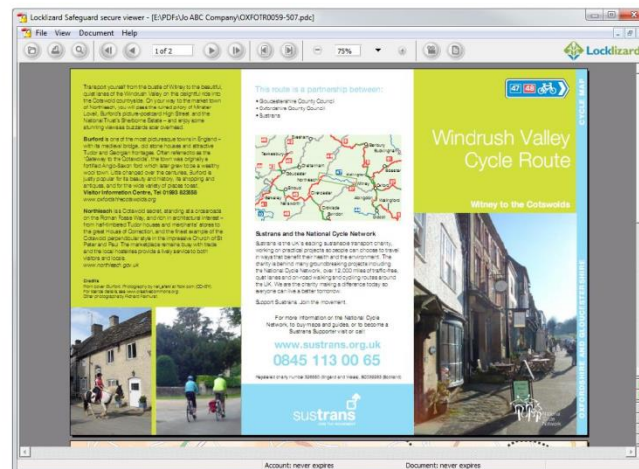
Locklizard Safeguard secure viewer - [E:\PDFs\Jo ABC Company\OXFOTR0059-507.pdc]

File View Document Help

1 of 2

75%

Locklizard

Transport yourself from the bustle of Witney to the beautiful, quiet lanes of the Windrush Valley on this delightful ride into the Cotswolds countryside. On your way to the market town of Northleach, you will pass the ruined priory of Minster Lovell, Burford's picture-postcard High Street and the National Trust's Sherborne Estate – and enjoy some stunning views as buzzards soar overhead.

Burford is one of the most picturesque towns in England – with its medieval bridge, old stone houses and attractive Tudor and Georgian frontages. Often referred to as the 'Gateway to the Cotswolds', the town was originally a fortified Anglo-Saxon ford which later grew to be a wealthy wool town. Little changed over the centuries, Burford is justly popular for its beauty and history, its shopping and antiques, and for the wide variety of places to eat. Visitor Information Centre, Tel: 01993 823558 www.oxfordshirecotswolds.org

Northleach is a Cotswold secret, standing at a crossroads on the Roman Fosse Way, and rich in architectural interest – from half-timbered Tudor houses and merchants' stores to the great House of Correction, and the finest example of the Cotswold perpendicular style in the impressive Church of St Peter and Paul. The marketplace remains busy with trade and the local museums provide a lively and historic bonus for visitors and locals. www.northleach.gov.uk

Credits
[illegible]

This route is a partnership between:
• Gloucestershire County Council
• Oxfordshire County Council
• Sustrans

Sustrans and the National Cycle Network

Sustrans is the UK's leading sustainable transport charity, working on practical projects so people can choose to travel in ways that benefit their health and the environment. The charity is behind many groundbreaking projects including the National Cycle Network, over 12,000 miles of traffic-free, quiet lanes and on-road walking and cycling routes around the UK. We are the charity making a difference today so everyone can live a better tomorrow.

Support Sustrans. Join the movement.

For more information on the National Cycle Network, to buy maps and guides, or to become a Sustrans Supporter visit or call

www.sustrans.org.uk
0845 113 00 65

Registered charity number 326550 (England and Wales), SC039263 (Scotland)

sustrans

47 48

CYCLE MAP

Windrush Valley Cycle Route

Witney to the Cotswolds

OXFORDSHIRE AND GLOUCESTERSHIRE

Account: never expires
Document: never expires